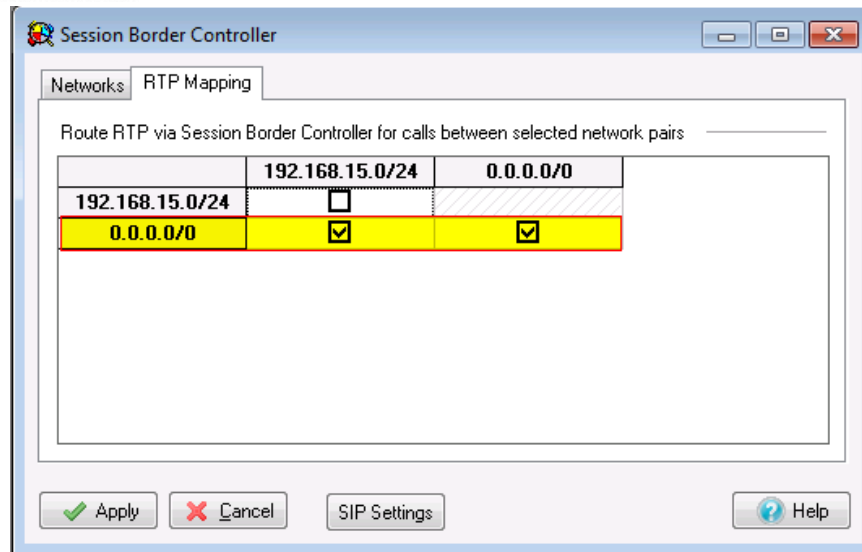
Session Border Controller

Networks RTP Mapping

Route RTP via Session Border Controller for calls between selected network pairs

| | 192.168.15.0/24 | 0.0.0.0/0 |
|---|---|---|
| 192.168.15.0/24 | ☐ | |
| 0.0.0.0/0 | ☑ | ☑ |

Apply Cancel SIP Settings Help